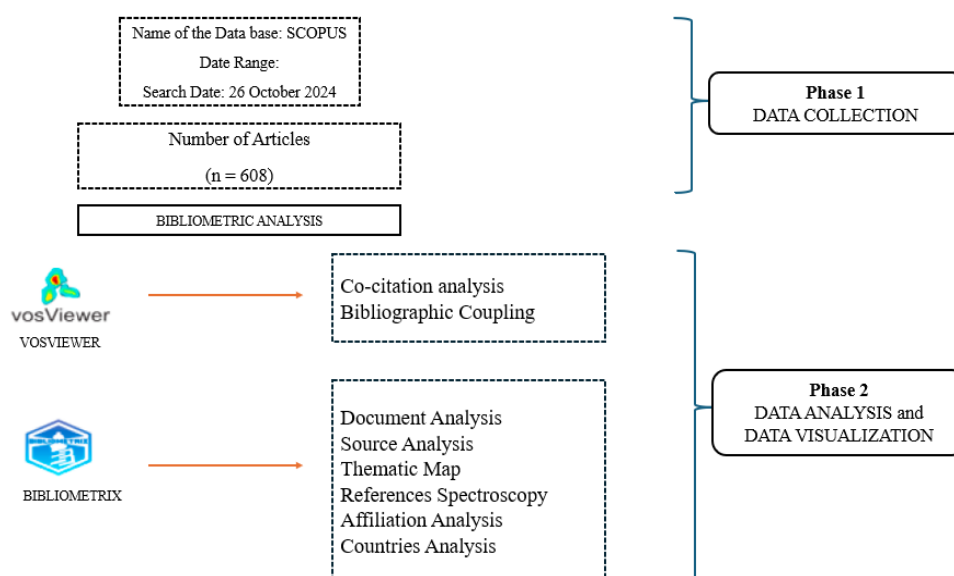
Name of the Data base: SCOPUS
Date Range:
Search Date: 26 October 2024

Number of Articles
(n = 608)

BIBLIOMETRIC ANALYSIS

Phase 1
DATA COLLECTION

vosViewer
VOSVIEWER

Co-citation analysis
Bibliographic Coupling

BIBLIOMETRIX

Document Analysis
Source Analysis
Thematic Map
References Spectroscopy
Affiliation Analysis
Countries Analysis

Phase 2
DATA ANALYSIS and
DATA VISUALIZATION